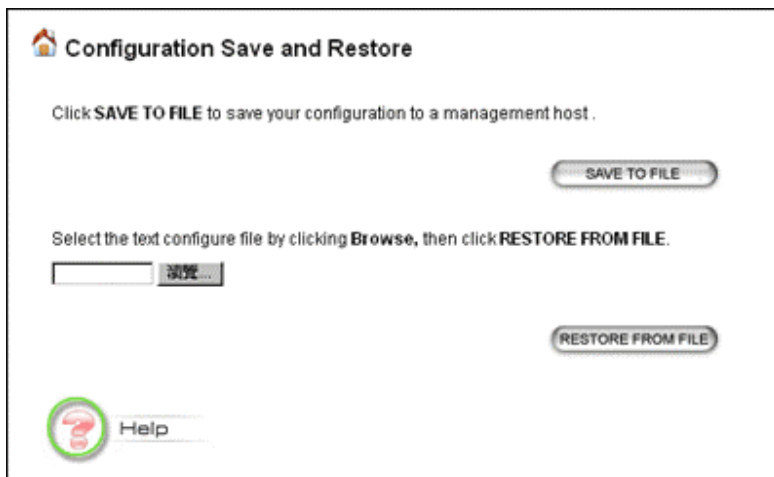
Configuration Save and Restore

Click **SAVE TO FILE** to save your configuration to a management host .

SAVE TO FILE

Select the text configure file by clicking **Browse,** then click **RESTORE FROM FILE**.

瀏覽...

RESTORE FROM FILE

Help